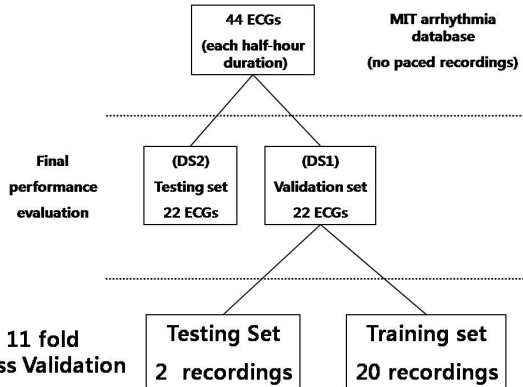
44 ECGs (each half-hour duration)

MIT arrhythmia database (no paced recordings)

Final performance evaluation

(DS2) Testing set 22 ECGs

(DS1) Validation set 22 ECGs

11 fold
ss Validation

Testing Set
2 recordings

Training set
20 recordings